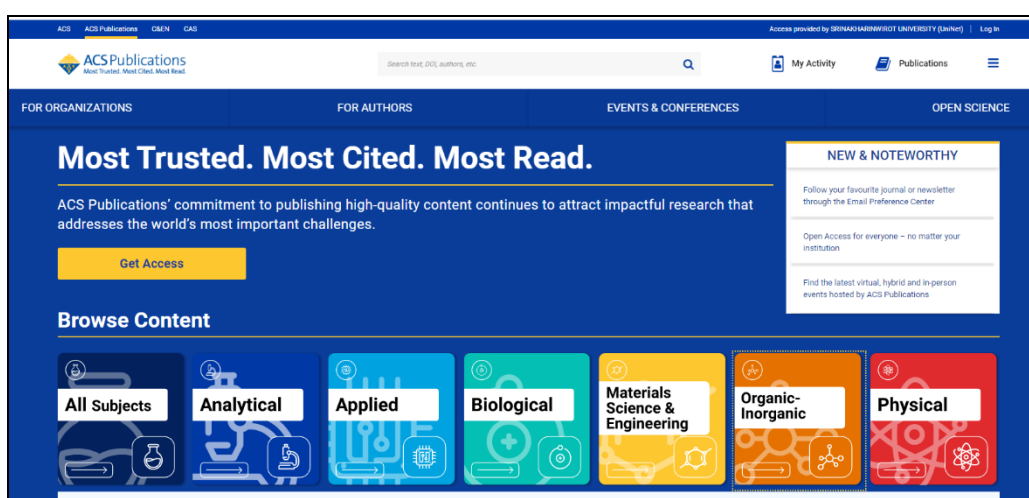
ACS ACS Publications C&EN CAS

Access provided by SRINAKHARINWIROT UNIVERSITY (UniNet) | Log In

ACS Publications
Most Trusted. Most Cited. Most Read.

Search text, DOI, authors, etc.

My Activity

Publications

FOR ORGANIZATIONS

FOR AUTHORS

EVENTS & CONFERENCES

OPEN SCIENCE

Most Trusted. Most Cited. Most Read.

ACS Publications' commitment to publishing high-quality content continues to attract impactful research that addresses the world's most important challenges.

Get Access

NEW & NOTEWORTHY

Follow your favourite journal or newsletter through the Email Preference Center

Open Access for everyone – no matter your institution

Find the latest virtual, hybrid and in-person events hosted by ACS Publications

Browse Content

All Subjects

Analytical

Applied

Biological

Materials Science & Engineering

Organic-Inorganic

Physical